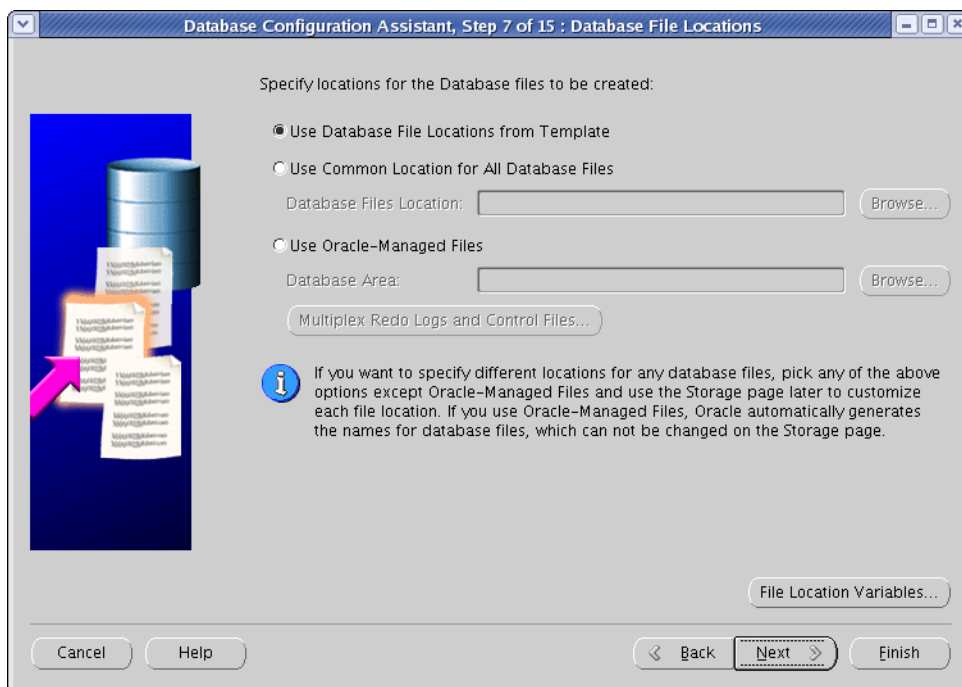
Database Configuration Assistant, Step 7 of 15 : Database File Locations

Specify locations for the Database files to be created:

Use Database File Locations from Template

Use Common Location for All Database Files

Database Files Location:

Browse...

Use Oracle-Managed Files

Database Area:

Browse...

Multiplex Redo Logs and Control Files...

If you want to specify different locations for any database files, pick any of the above options except Oracle-Managed Files and use the Storage page later to customize each file location. If you use Oracle-Managed Files, Oracle automatically generates the names for database files, which can not be changed on the Storage page.

File Location Variables...

Cancel

Help

Back

Next

Finish